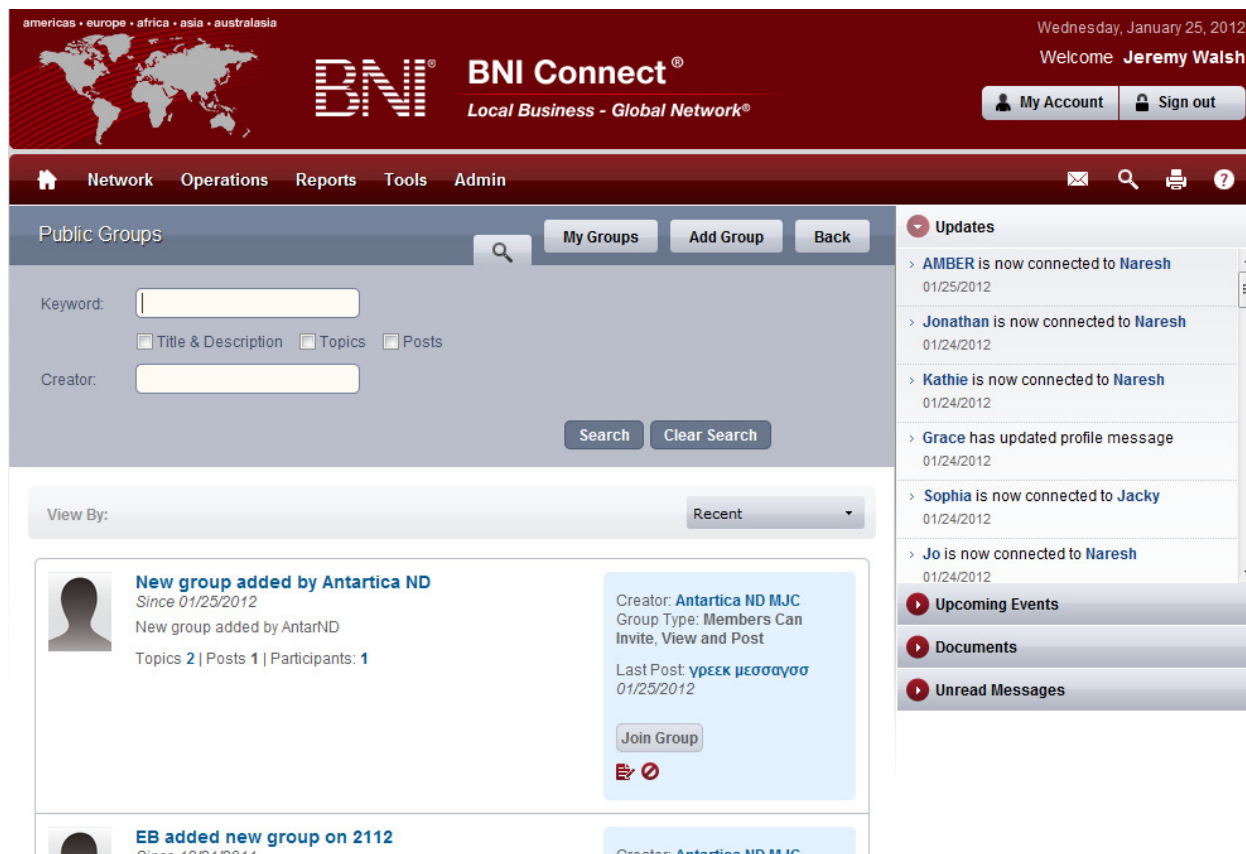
americas • europe • africa • asia • australasia

BNI®

BNI Connect®
Local Business - Global Network®

Wednesday, January 25, 2012
Welcome Jeremy Walsh
My Account
Sign out

Network Operations Reports Tools Admin

Public Groups

My Groups
Add Group
Back

Keyword:
Title & Description
Topics
Posts
Creator:

Search
Clear Search

View By:
Recent

New group added by Antartica ND
Since 01/25/2012
New group added by AntarND
Topics 2 | Posts 1 | Participants: 1

Creator: Antartica ND MJC
Group Type: Members Can Invite, View and Post
Last Post: γρεεκ μεσσαγσ
01/25/2012
Join Group

EB added new group on 2112
Since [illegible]
Creator: Antartica ND MJC

Updates
AMBER is now connected to Naresh
01/25/2012
Jonathan is now connected to Naresh
01/24/2012
Kathie is now connected to Naresh
01/24/2012
Grace has updated profile message
01/24/2012
Sophia is now connected to Jacky
01/24/2012
Jo is now connected to Naresh
01/24/2012
Upcoming Events
Documents
Unread Messages